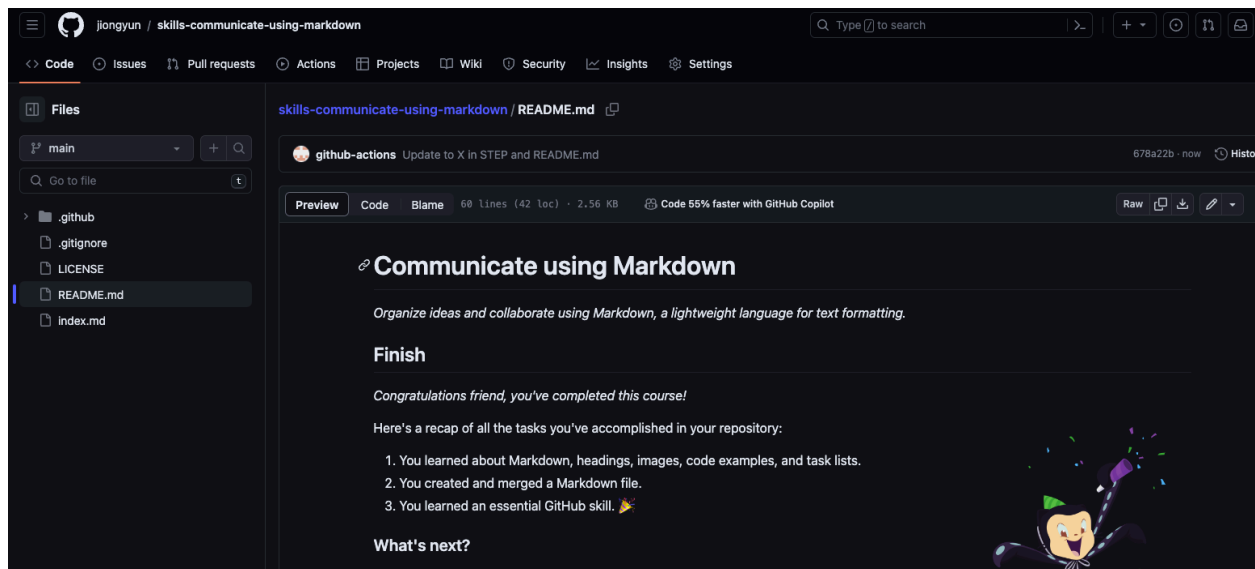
jiongyun / skills-communicate-using-markdown

Type / to search

Code Issues Pull requests Actions Projects Wiki Security Insights Settings

Files

main

Go to file t

.github
.gitignore
LICENSE
README.md
index.md

skills-communicate-using-markdown / README.md

github-actions Update to X in STEP and README.md

678a22b · now History

Preview Code Blame 60 lines (42 loc) · 2.56 KB Code 55% faster with GitHub Copilot

Raw

Communicate using Markdown

*Organize ideas and collaborate using Markdown, a lightweight language for text formatting.*

Finish

*Congratulations friend, you've completed this course!*

Here's a recap of all the tasks you've accomplished in your repository:

1. You learned about Markdown, headings, images, code examples, and task lists.
2. You created and merged a Markdown file.
3. You learned an essential GitHub skill. 🎉

What's next?